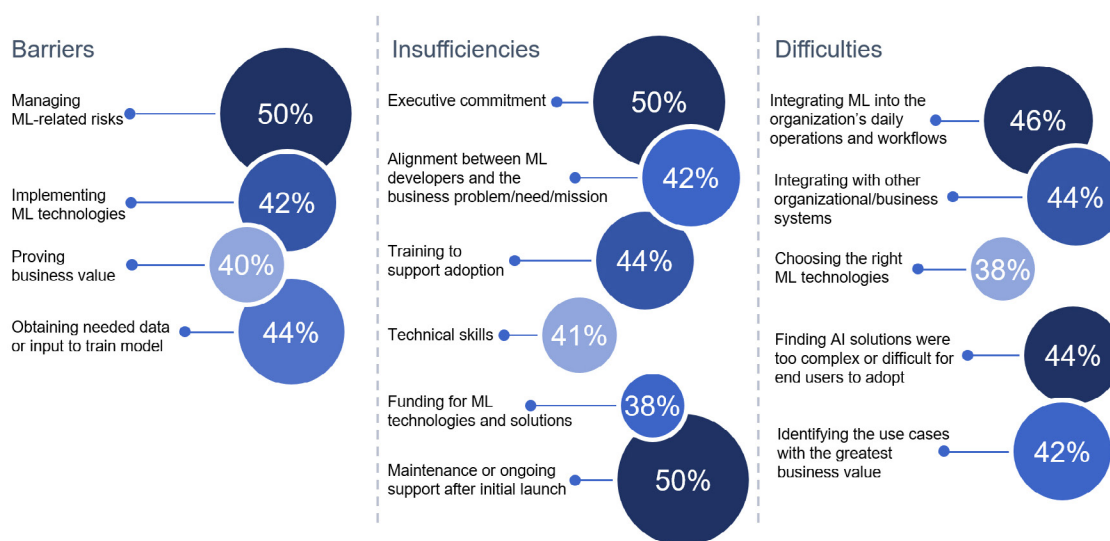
Barriers

Managing ML-related risks 50%

Implementing ML technologies 42%

Proving business value 40%

Obtaining needed data or input to train model 44%

Insufficiencies

Executive commitment 50%

Alignment between ML developers and the business problem/need/mission 42%

Training to support adoption 44%

Technical skills 41%

Funding for ML technologies and solutions 38%

Maintenance or ongoing support after initial launch 50%

Difficulties

Integrating ML into the organization's daily operations and workflows 46%

Integrating with other organizational/business systems 44%

Choosing the right ML technologies 38%

Finding AI solutions were too complex or difficult for end users to adopt 44%

Identifying the use cases with the greatest business value 42%